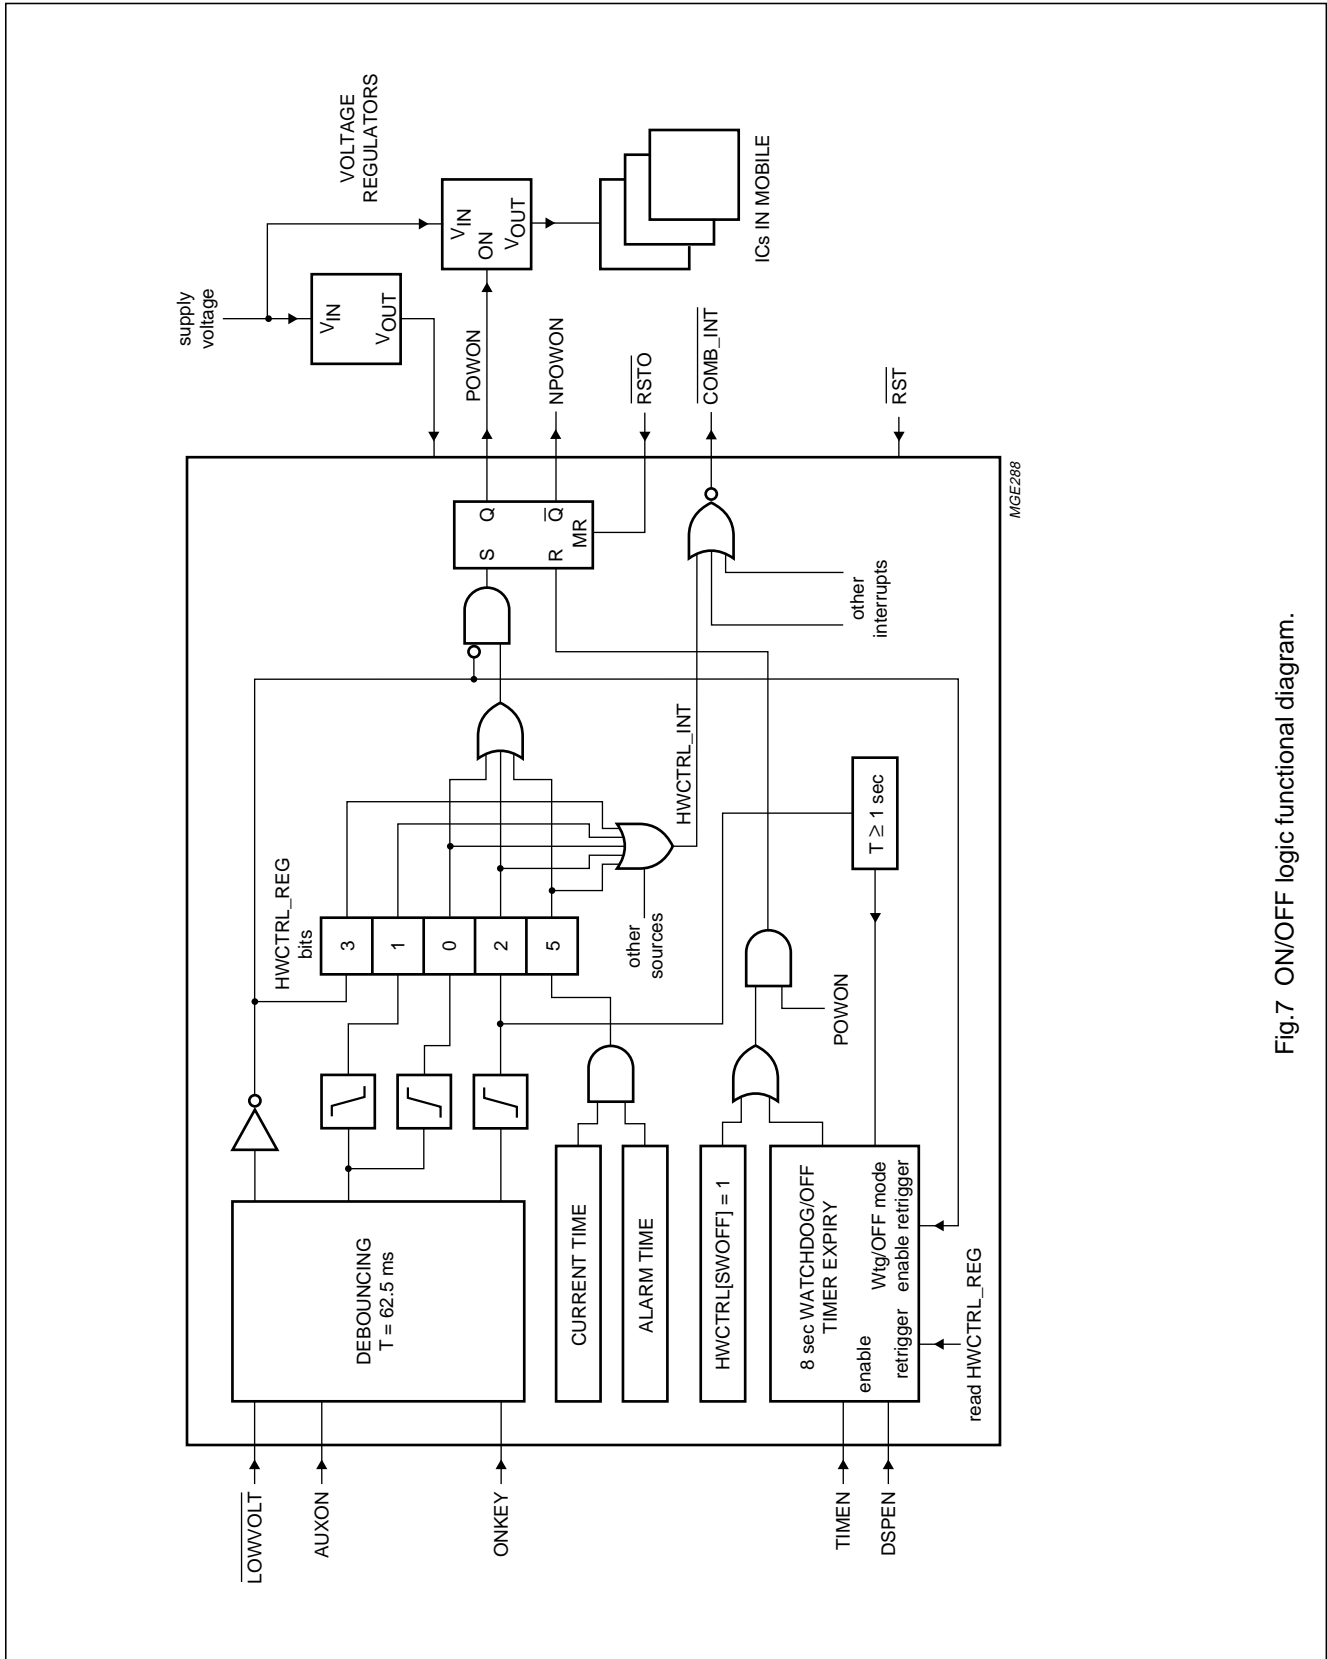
VOLTAGE REGULATORS

supply voltage

$V_{IN}$
$V_{OUT}$

$V_{IN}$
ON
$V_{OUT}$

ICs IN MOBILE

POWON

NPOWON

$\overline{RSTO}$

$\overline{COMB\_INT}$

$\overline{RST}$

S
Q
R
$\overline{Q}$
MR

MGE288

other interrupts

HWCTRL_INT

HWCTRL_REG bits

3
1
0
2
5

other sources

$T \geq 1$ sec

POWON

DEBOUNCING
T = 62.5 ms

CURRENT TIME

ALARM TIME

HWCTRL[SWOFF] = 1

8 sec WATCHDOG/OFF TIMER EXPIRY
enable
retrigger
Wtg/OFF mode
enable retrigger

read HWCTRL_REG

$\overline{LOWVOLT}$

AUXON

ONKEY

TIMEN

DSPEN

Fig.7 ON/OFF logic functional diagram.